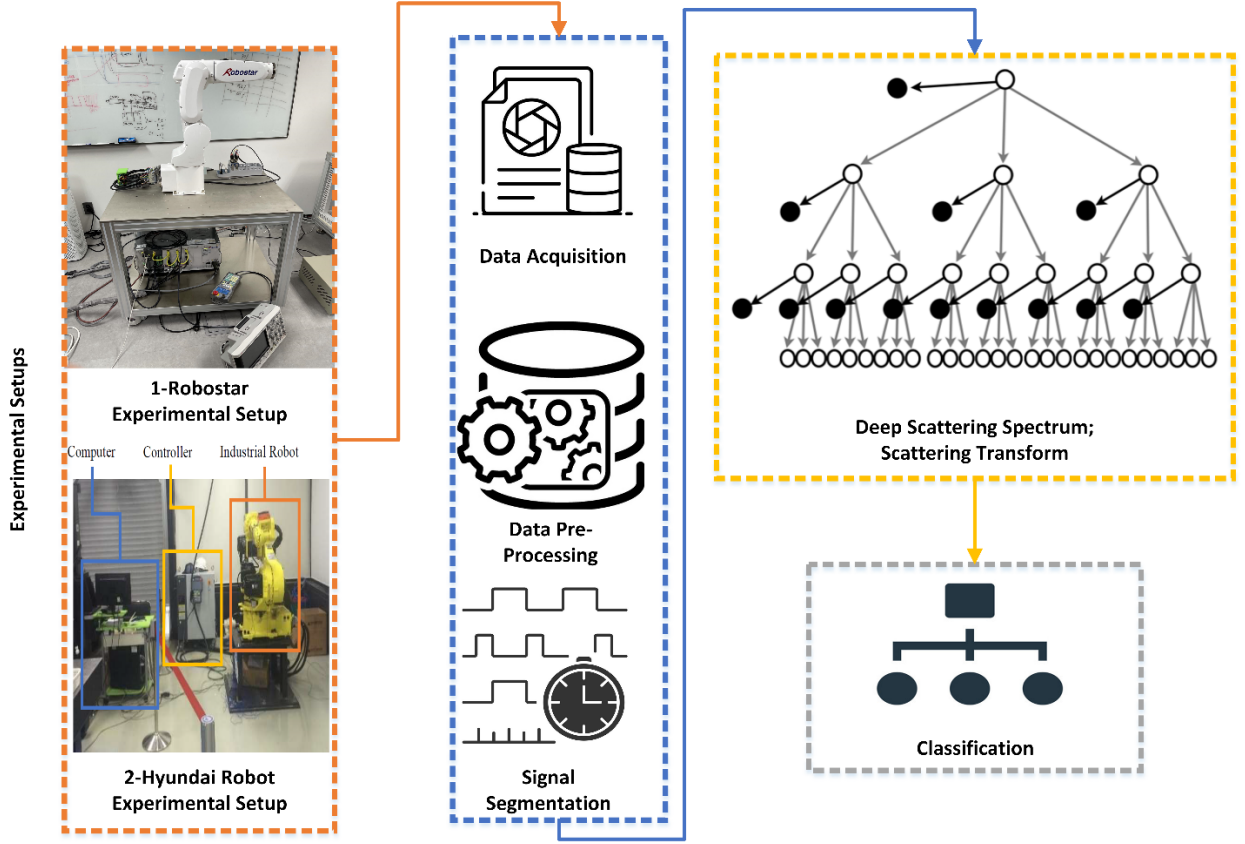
Experimental Setups

Robostar

1-Robostar Experimental Setup

Computer
Controller
Industrial Robot

2-Hyundai Robot Experimental Setup

Data Acquisition

Data Pre-Processing

Signal Segmentation

Deep Scattering Spectrum; Scattering Transform

Classification